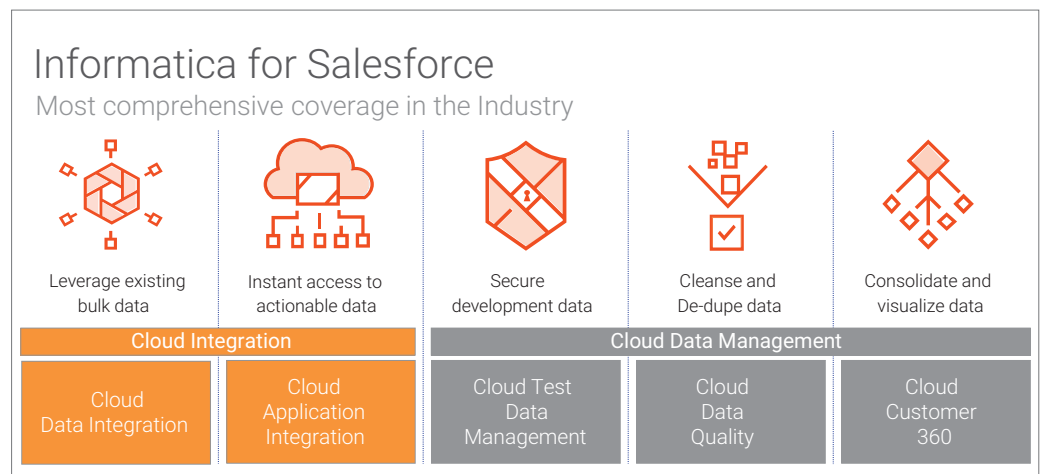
Informatica for Salesforce
Most comprehensive coverage in the Industry

Leverage existing bulk data

Instant access to actionable data

Secure development data

Cleanse and De-dupe data

Consolidate and visualize data

Cloud Integration

Cloud Data Management

Cloud Data Integration

Cloud Application Integration

Cloud Test Data Management

Cloud Data Quality

Cloud Customer 360